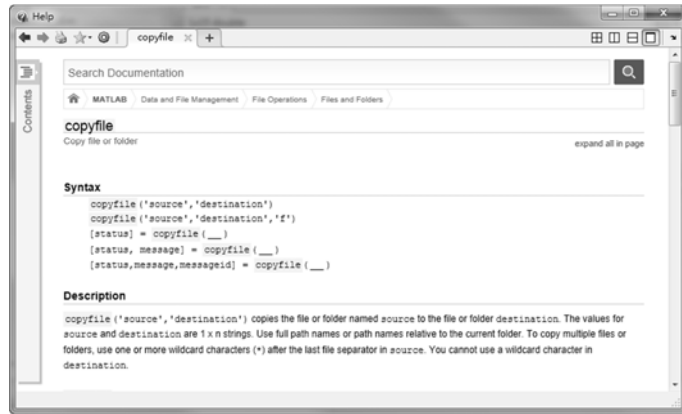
Help

copyfile

Contents

Search Documentation

MATLAB Data and File Management File Operations Files and Folders

copyfile
Copy file or folder

expand all in page

Syntax
copyfile('source','destination')
copyfile('source','destination','f')
[status] = copyfile(__)
[status, message] = copyfile(__)
[status,message,messageid] = copyfile(__)

Description
copyfile('source','destination') copies the file or folder named source to the file or folder destination. The values for source and destination are 1 x n strings. Use full path names or path names relative to the current folder. To copy multiple files or folders, use one or more wildcard characters (*) after the last file separator in source. You cannot use a wildcard character in destination.